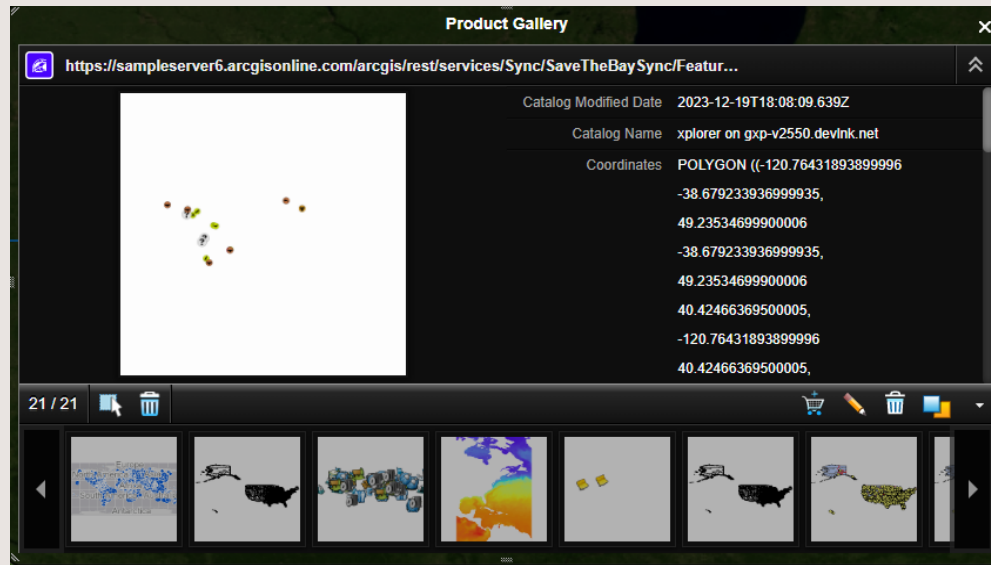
Product Gallery

https://sampleserver6.arcgisonline.com/arcgis/rest/services/Sync/SaveTheBaySync/Featur...

| | |
|---|---|
| Catalog Modified Date | 2023-12-19T18:08:09.639Z |
| Catalog Name | xplorer on gxp-v2550.devlnk.net |
| Coordinates | POLYGON ((-120.76431893899996 -38.679233936999935, 49.23534699900006 -38.679233936999935, 49.23534699900006 40.42466369500005, -120.76431893899996 40.42466369500005, |

21 / 21